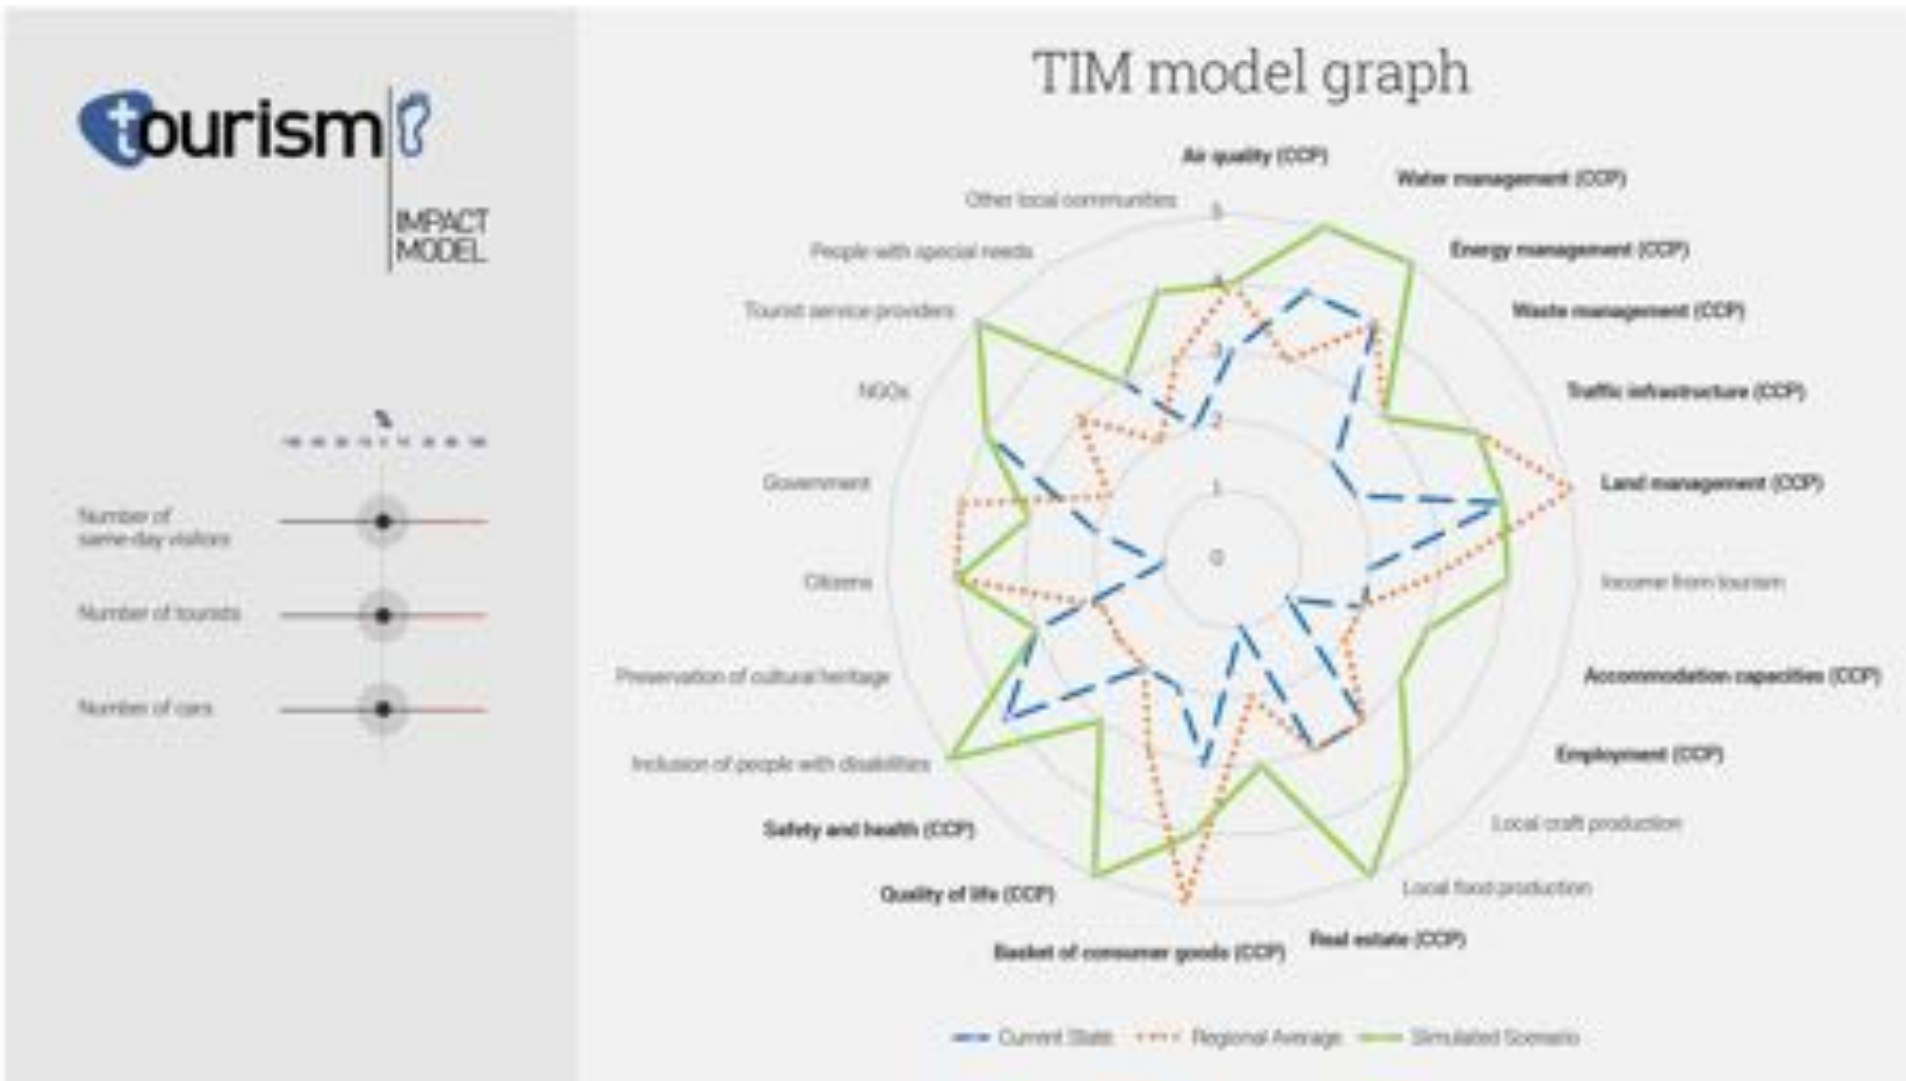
tourism

IMPACT MODEL

%

Number of same-day visitors

Number of tourists

Number of cars

TIM model graph

Air quality (CCP)

Water management (CCP)

Energy management (CCP)

Waste management (CCP)

Traffic infrastructure (CCP)

Land management (CCP)

Income from tourism

Accommodation capacities (CCP)

Employment (CCP)

Local craft production

Local food production

Real estate (CCP)

Basket of consumer goods (CCP)

Quality of life (CCP)

Safety and health (CCP)

Inclusion of people with disabilities

Preservation of cultural heritage

Citizens

Government

NGOs

Tourist service providers

People with special needs

Other local communities

5
4
3
2
1
0

Current State
Regional Average
Simulated Scenario